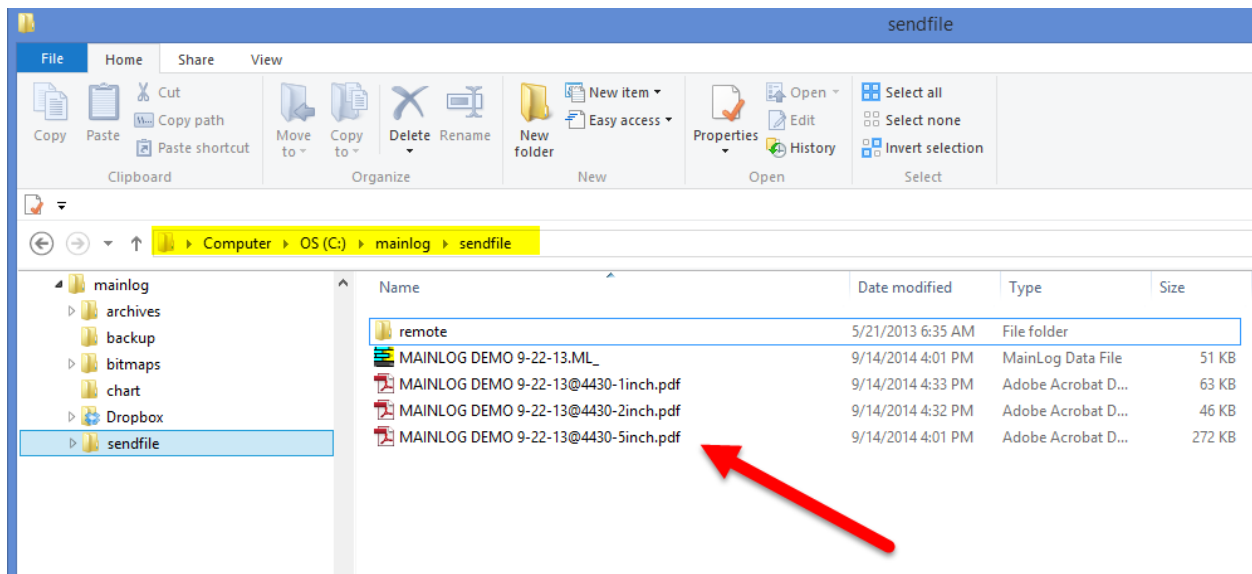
sendfile

File Home Share View

Copy Paste Cut Copy path Paste shortcut
Clipboard

Move to Copy to Delete Rename
Organize

New folder New item Easy access
New

Properties Open Edit History
Open

Select all Select none Invert selection
Select

Computer ▸ OS (C:) ▸ mainlog ▸ sendfile

mainlog
archives
backup
bitmaps
chart
Dropbox
sendfile

| Name | Date modified | Type | Size |
|---|---|---|---|
| remote | 5/21/2013 6:35 AM | File folder | |
| MAINLOG DEMO 9-22-13.ML_ | 9/14/2014 4:01 PM | MainLog Data File | 51 KB |
| MAINLOG DEMO 9-22-13@4430-1inch.pdf | 9/14/2014 4:33 PM | Adobe Acrobat D... | 63 KB |
| MAINLOG DEMO 9-22-13@4430-2inch.pdf | 9/14/2014 4:32 PM | Adobe Acrobat D... | 46 KB |
| MAINLOG DEMO 9-22-13@4430-5inch.pdf | 9/14/2014 4:01 PM | Adobe Acrobat D... | 272 KB |